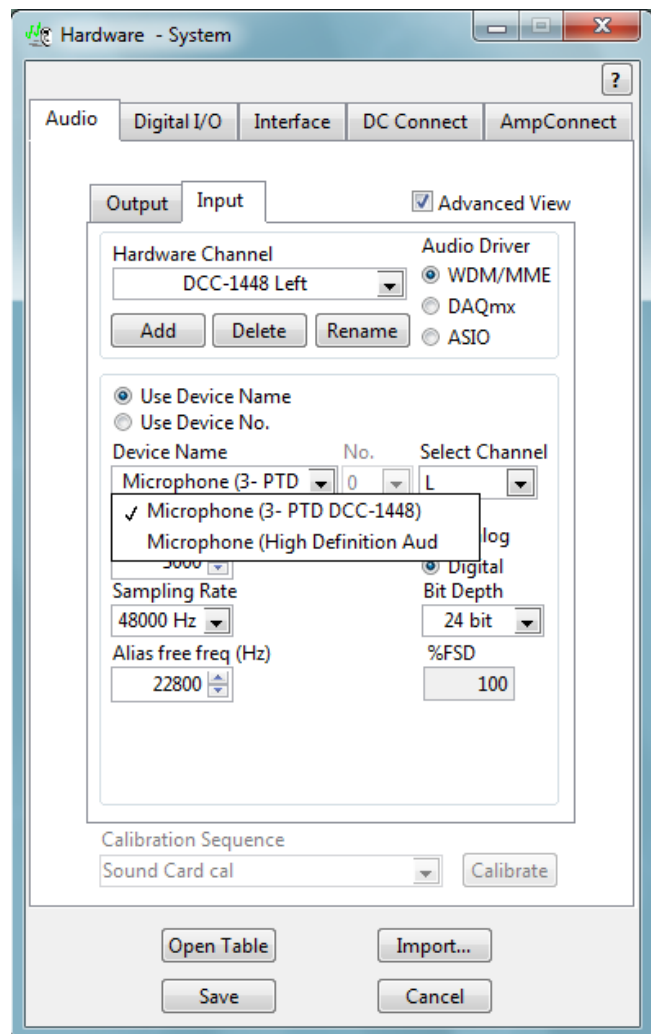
Hardware - System

?

Audio
Digital I/O
Interface
DC Connect
AmpConnect

Output
Input
Advanced View

Hardware Channel
DCC-1448 Left
Add
Delete
Rename

Audio Driver
WDM/MME
DAQmx
ASIO

Use Device Name
Use Device No.

Device Name
Microphone (3- PTD
No.
0
Select Channel
L

✓ Microphone (3- PTD DCC-1448)
Microphone (High Definition Aud

5000
log
Digital

Sampling Rate
48000 Hz
Bit Depth
24 bit

Alias free freq (Hz)
22800
%FSD
100

Calibration Sequence
Sound Card cal
Calibrate

Open Table
Import...
Save
Cancel